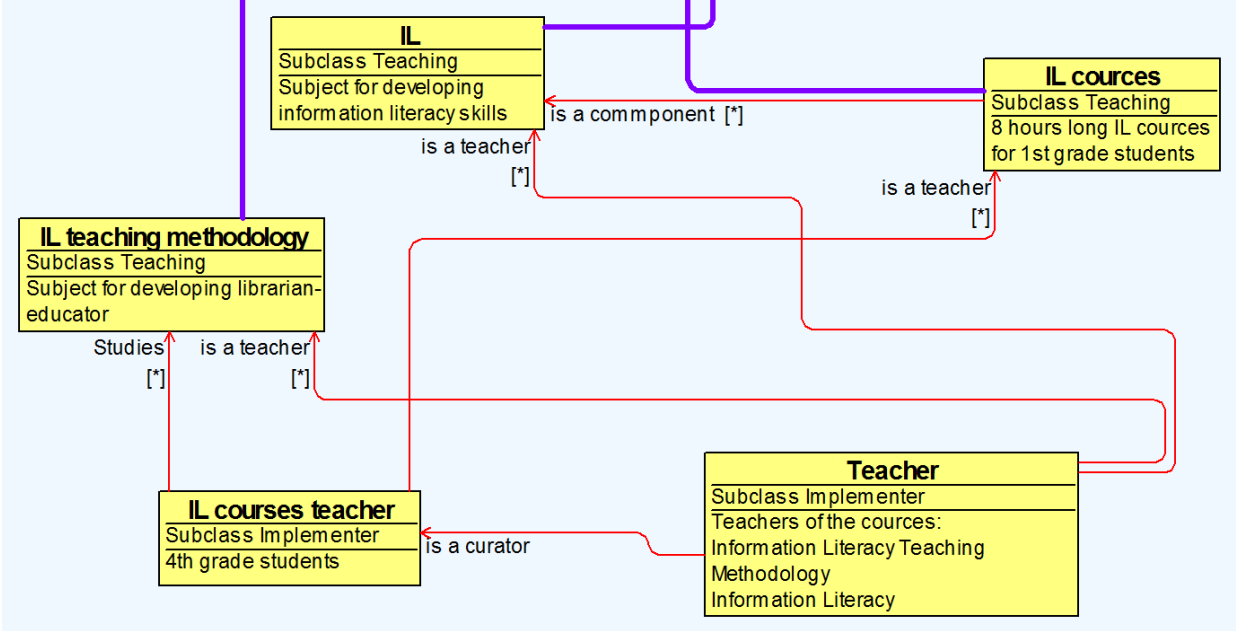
IL
Subclass Teaching
Subject for developing information literacy skills

is a commponent [*]

IL cources
Subclass Teaching
8 hours long IL cources for 1st grade students

is a teacher
[*]

is a teacher
[*]

IL teaching methodology
Subclass Teaching
Subject for developing librarian-educator

Studies
[*]

is a teacher
[*]

Teacher
Subclass Implementer
Teachers of the cources:
Information Literacy Teaching
Methodology
Information Literacy

IL courses teacher
Subclass Implementer
4th grade students

is a curator